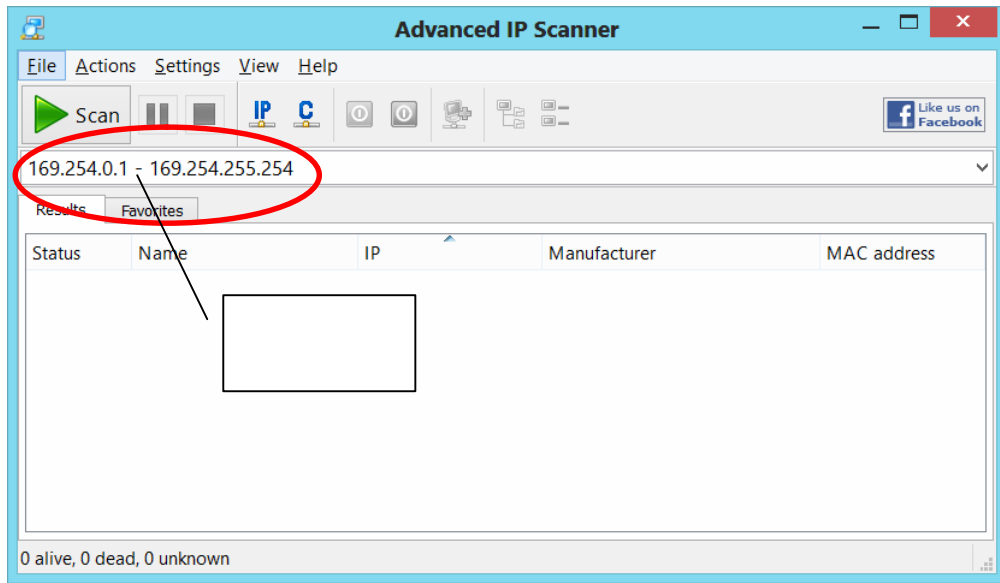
Advanced IP Scanner

File Actions Settings View Help

Scan

IP C

Like us on Facebook

169.254.0.1 - 169.254.255.254

Results Favorites

| Status | Name | IP | Manufacturer | MAC address |
|---|---|---|---|---|

0 alive, 0 dead, 0 unknown